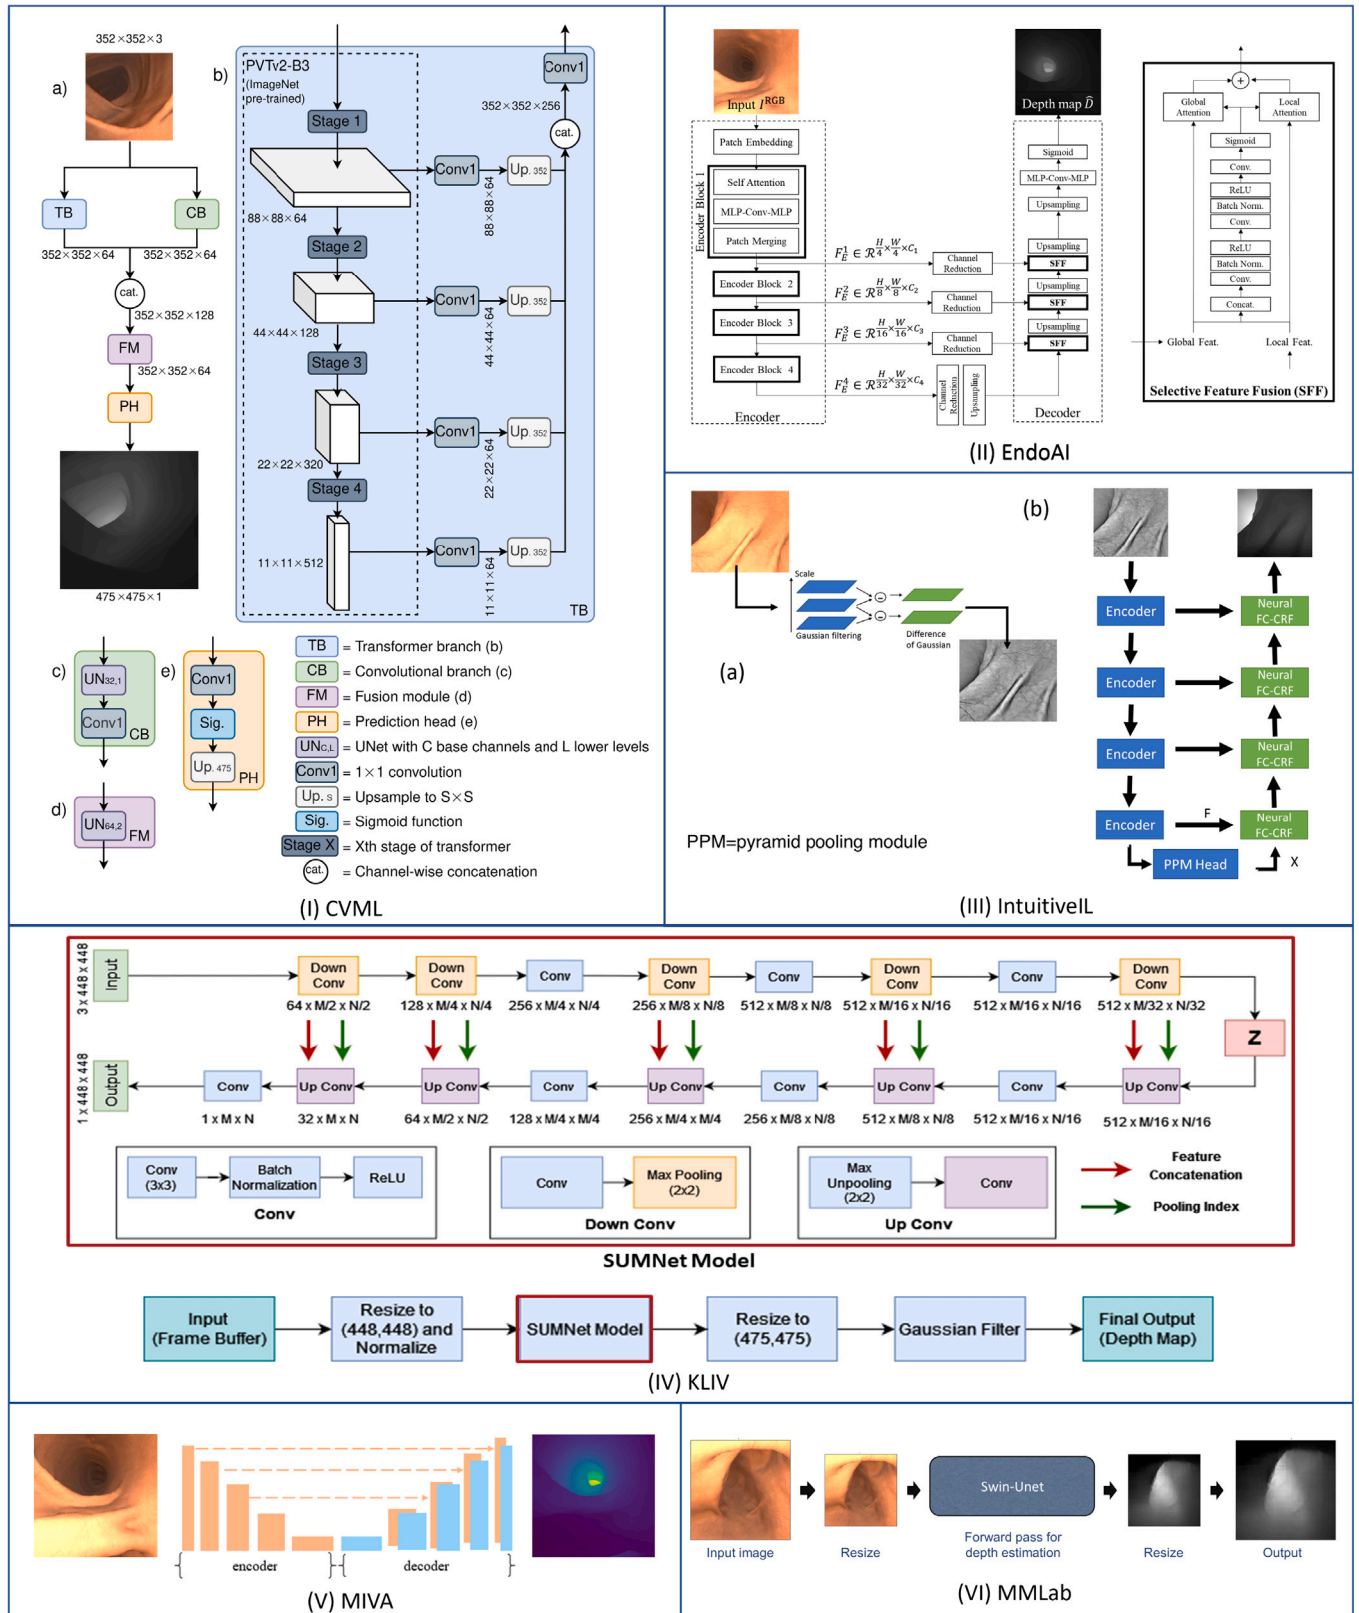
352×352×3

a)

b)

PVTv2-B3
(ImageNet pre-trained)

Conv1

352×352×256

cat.

Stage 1

Conv1 Up. 352

88×88×64

88×88×64

Stage 2

Conv1 Up. 352

44×44×128

44×44×64

Stage 3

Conv1 Up. 352

22×22×320

22×22×64

Stage 4

Conv1 Up. 352

11×11×512

11×11×64

TB

TB CB

352×352×64 352×352×64

cat.

352×352×128

FM

352×352×64

PH

475×475×1

c) UN$_{32,1}$ Conv1 CB

e) Conv1 Sig. Up. 475 PH

d) UN$_{64,2}$ FM

TB = Transformer branch (b)
CB = Convolutional branch (c)
FM = Fusion module (d)
PH = Prediction head (e)
UN$_{C,L}$ = UNet with C base channels and L lower levels
Conv1 = 1×1 convolution
Up. S = Upsample to S×S
Sig. = Sigmoid function
Stage X = Xth stage of transformer
cat. = Channel-wise concatenation

(I) CVML

Input $I^{RGB}$

Depth map $\hat{D}$

Patch Embedding
Encoder Block 1
Self Attention
MLP-Conv-MLP
Patch Merging
Encoder Block 2
Encoder Block 3
Encoder Block 4
Encoder

$F_E^1 \in \mathcal{R}^{\frac{H}{4}\times\frac{W}{4}\times C_1}$
$F_E^2 \in \mathcal{R}^{\frac{H}{8}\times\frac{W}{8}\times C_2}$
$F_E^3 \in \mathcal{R}^{\frac{H}{16}\times\frac{W}{16}\times C_3}$
$F_E^4 \in \mathcal{R}^{\frac{H}{32}\times\frac{W}{32}\times C_4}$

Channel Reduction
Channel Reduction
Channel Reduction
Channel Reduction
Upsampling

Sigmoid
MLP-Conv-MLP
Upsampling
Upsampling
SFF
Upsampling
SFF
Upsampling
SFF
Decoder

Global Attention
Local Attention
Sigmoid
Conv.
ReLU
Batch Norm.
Conv.
ReLU
Batch Norm.
Conv.
Concat.
Global Feat.
Local Feat.
Selective Feature Fusion (SFF)

(II) EndoAI

Scale
Gaussian filtering
Difference of Gaussian

(a)

(b)

Encoder
Encoder
Encoder
Encoder
Neural FC-CRF
Neural FC-CRF
Neural FC-CRF
Neural FC-CRF
F
PPM Head
X

PPM=pyramid pooling module

(III) IntuitiveIL

3 x 448 x 448 Input

Down Conv 64 x M/2 x N/2
Down Conv 128 x M/4 x N/4
Conv 256 x M/4 x N/4
Down Conv 256 x M/8 x N/8
Conv 512 x M/8 x N/8
Down Conv 512 x M/16 x N/16
Conv 512 x M/16 x N/16
Down Conv 512 x M/32 x N/32

Z

1 x 448 x 448 Output

Conv 1 x M x N
Up Conv 32 x M x N
Up Conv 64 x M/2 x N/2
Conv 128 x M/4 x M/4
Up Conv 256 x M/4 x M/4
Conv 256 x M/8 x N/8
Up Conv 512 x M/8 x N/8
Conv 512 x M/16 x N/16
Up Conv 512 x M/16 x N/16

Conv (3x3) Batch Normalization ReLU
Conv

Conv Max Pooling (2x2)
Down Conv

Max Unpooling (2x2) Conv
Up Conv

Feature Concatenation
Pooling Index

SUMNet Model

Input (Frame Buffer) → Resize to (448,448) and Normalize → SUMNet Model → Resize to (475,475) → Gaussian Filter → Final Output (Depth Map)

(IV) KLIV

encoder decoder

(V) MIVA

Swin-Unet

Input image
Resize
Forward pass for depth estimation
Resize
Output

(VI) MMLab